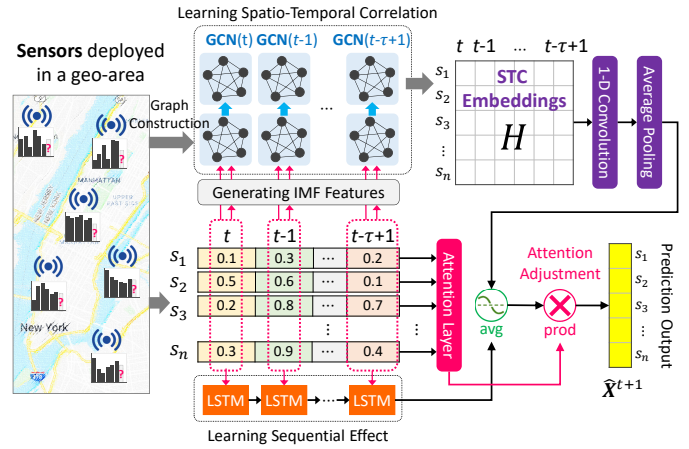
Learning Spatio-Temporal Correlation

Sensors deployed in a geo-area

GCN(t) GCN($t$-1) GCN($t$-$\tau$+1)

Graph Construction

…

$t$ $t$-1 … $t$-$\tau$+1

$s_1$
$s_2$
$s_3$
⋮
$s_n$

STC Embeddings

$H$

1-D Convolution

Average Pooling

MANHATTAN

UPPER EAST SIDE

New York

Generating IMF Features

$t$ $t$-1 $t$-$\tau$+1

| | $t$ | $t$-1 | | $t$-$\tau$+1 |
|---|---|---|---|---|
| $s_1$ | 0.1 | 0.3 | … | 0.2 |
| $s_2$ | 0.5 | 0.6 | … | 0.1 |
| $s_3$ | 0.2 | 0.8 | … | 0.7 |
| | ⋮ | | ⋮ | ⋮ |
| $s_n$ | 0.3 | 0.9 | … | 0.4 |

Attention Layer

Attention Adjustment

avg

prod

$s_1$
$s_2$
$s_3$
⋮
$s_n$

Prediction Output

$\widehat{\boldsymbol{x}}^{t+1}$

LSTM LSTM … LSTM

Learning Sequential Effect